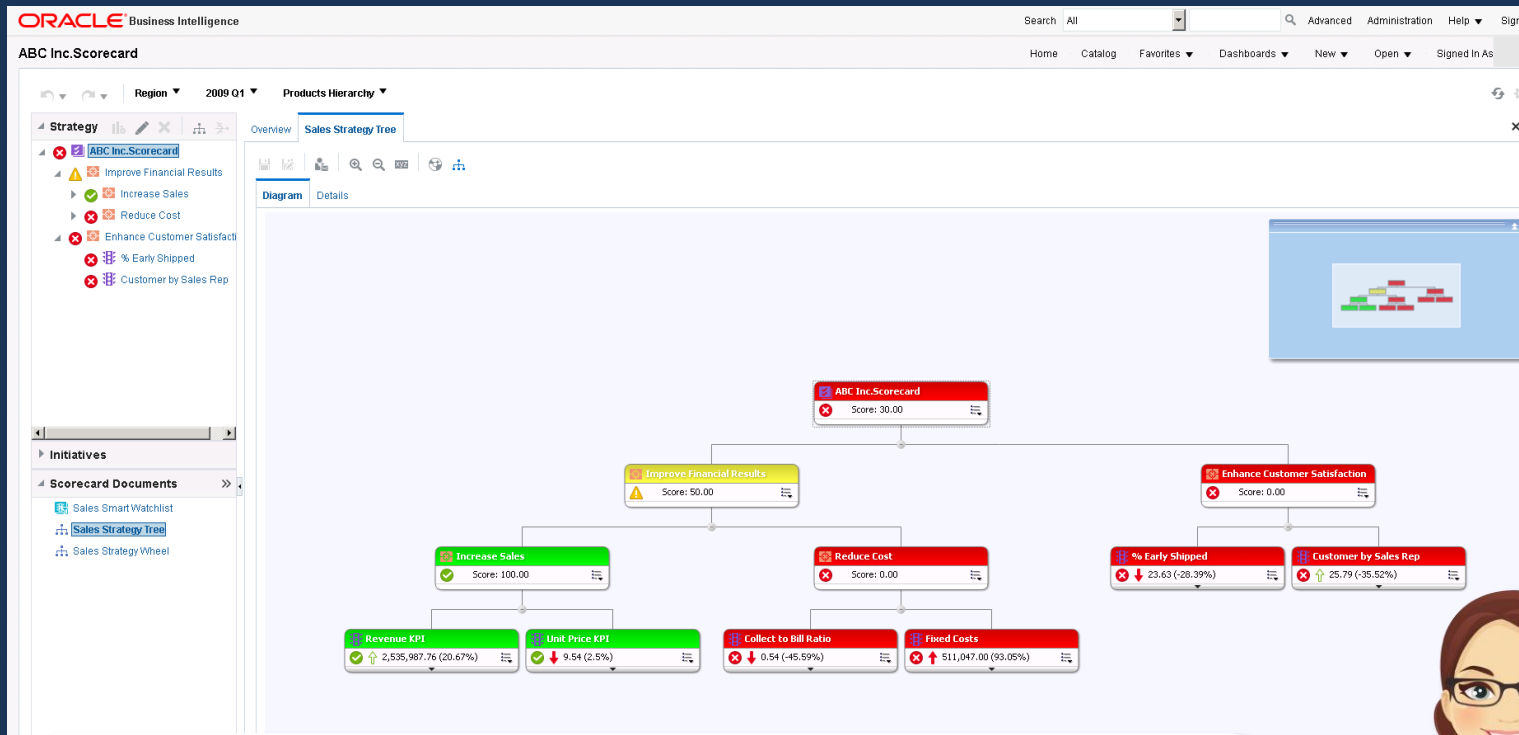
ORACLE Business Intelligence

Search All

Advanced Administration Help Sign

ABC Inc.Scorecard

Home Catalog Favorites Dashboards New Open Signed In As

Region 2009 Q1 Products Hierarchy

Strategy

ABC Inc.Scorecard
Improve Financial Results
Increase Sales
Reduce Cost
Enhance Customer Satisfacti
% Early Shipped
Customer by Sales Rep

Initiatives

Scorecard Documents

Sales Smart Watchlist
Sales Strategy Tree
Sales Strategy Wheel

Overview Sales Strategy Tree

Diagram Details

ABC Inc.Scorecard
Score: 30.00

Improve Financial Results
Score: 50.00

Enhance Customer Satisfaction
Score: 0.00

Increase Sales
Score: 100.00

Reduce Cost
Score: 0.00

% Early Shipped
23.63 (-28.39%)

Customer by Sales Rep
25.79 (-35.52%)

Revenue KPI
2,535,987.76 (20.67%)

Unit Price KPI
9.54 (2.5%)

Collect to Bill Ratio
0.54 (-45.59%)

Fixed Costs
511,047.00 (93.05%)